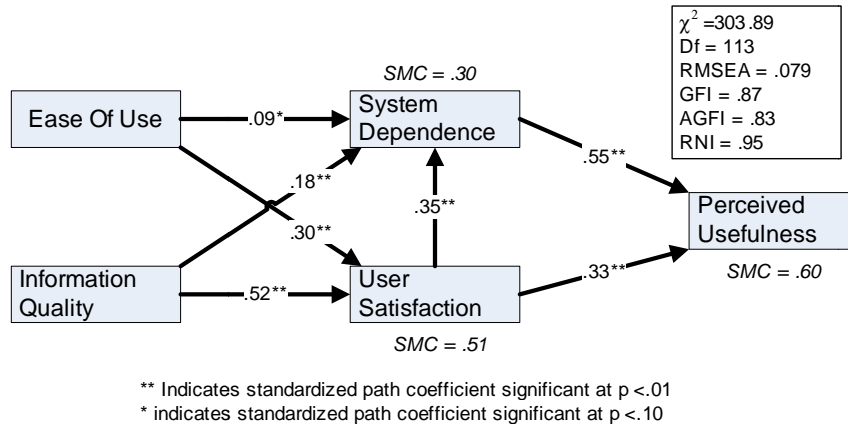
$\chi^2$ =303 .89
Df = 113
RMSEA = .079
GFI = .87
AGFI = .83
RNI = .95

SMC = .30

Ease Of Use

.09*

System Dependence

.55**

.18**

.35**

Perceived Usefulness

.30**

Information Quality

.52**

User Satisfaction

.33**

SMC = .60

SMC = .51

** Indicates standardized path coefficient significant at p <.01
* indicates standardized path coefficient significant at p <.10